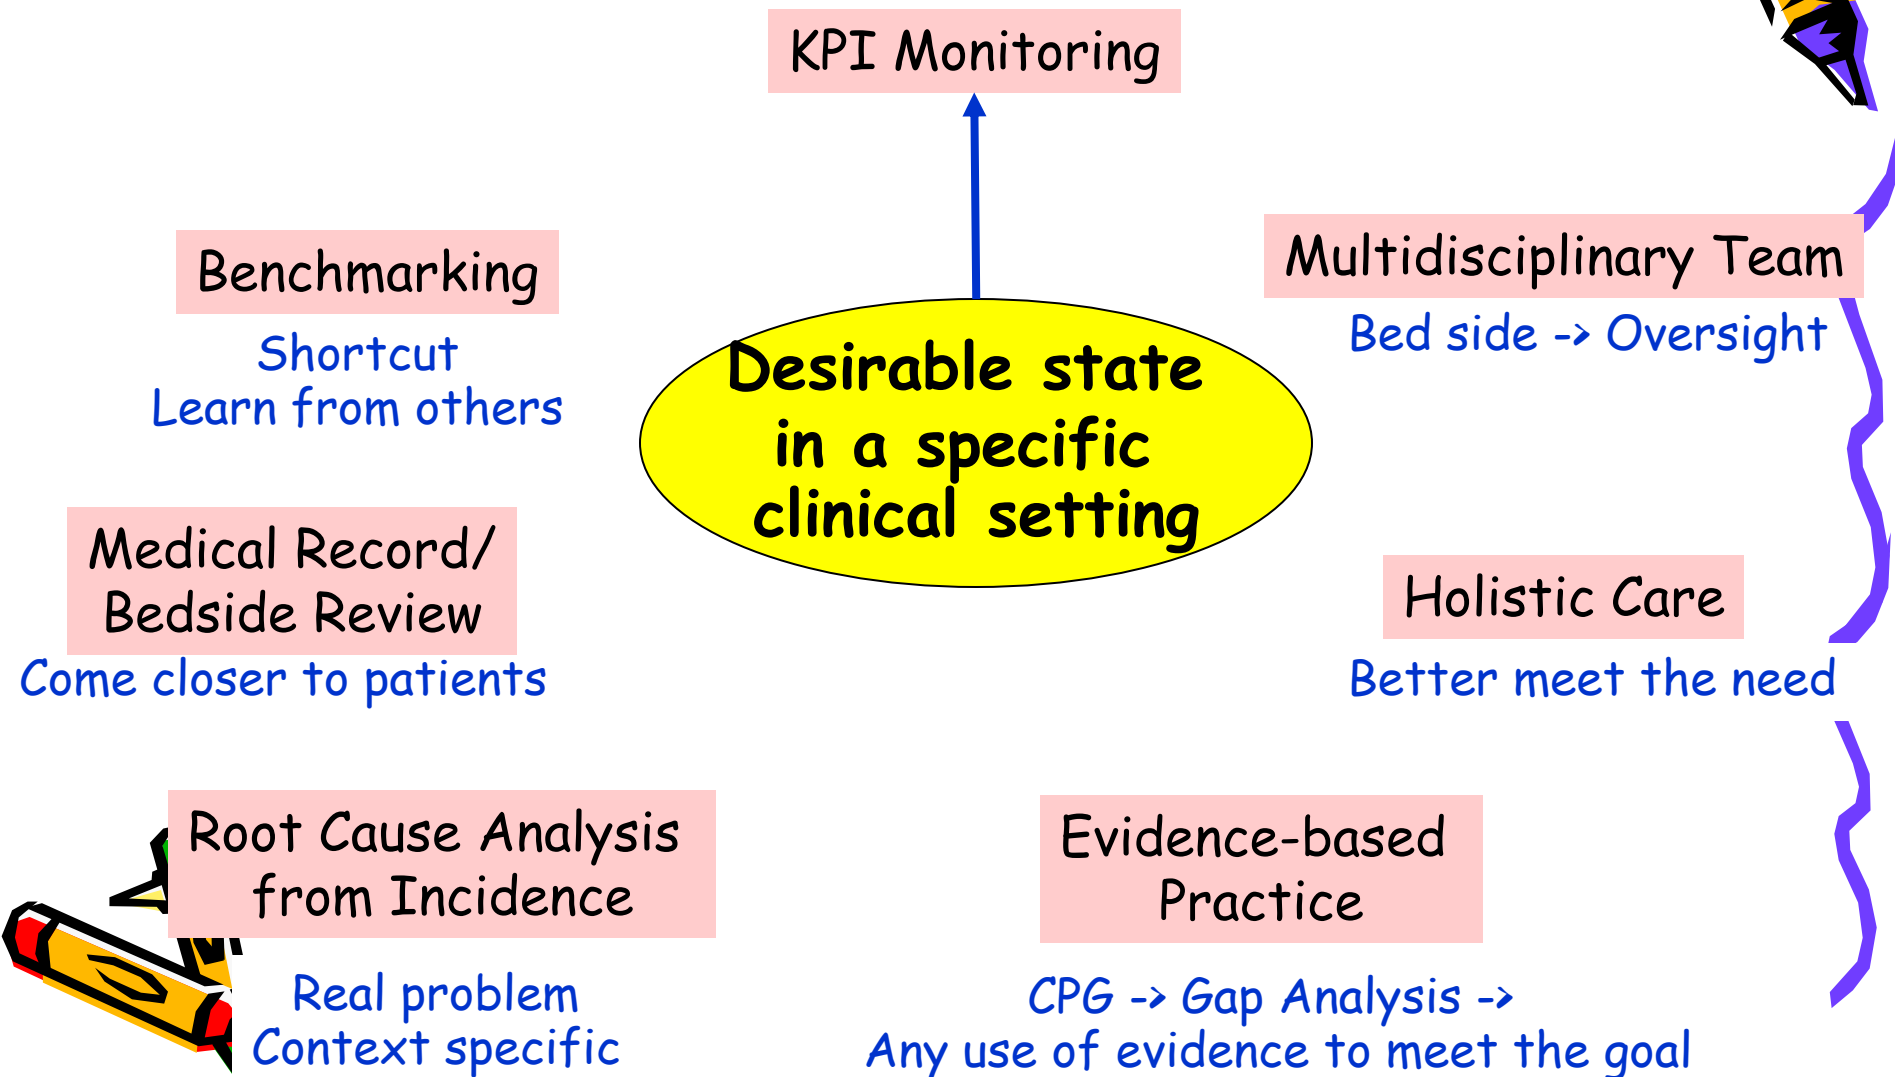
KPI Monitoring

Benchmarking

Shortcut
Learn from others

Desirable state in a specific clinical setting

Multidisciplinary Team

Bed side -> Oversight

Medical Record/ Bedside Review

Come closer to patients

Holistic Care

Better meet the need

Root Cause Analysis from Incidence

Real problem
Context specific

Evidence-based Practice

CPG -> Gap Analysis ->
Any use of evidence to meet the goal